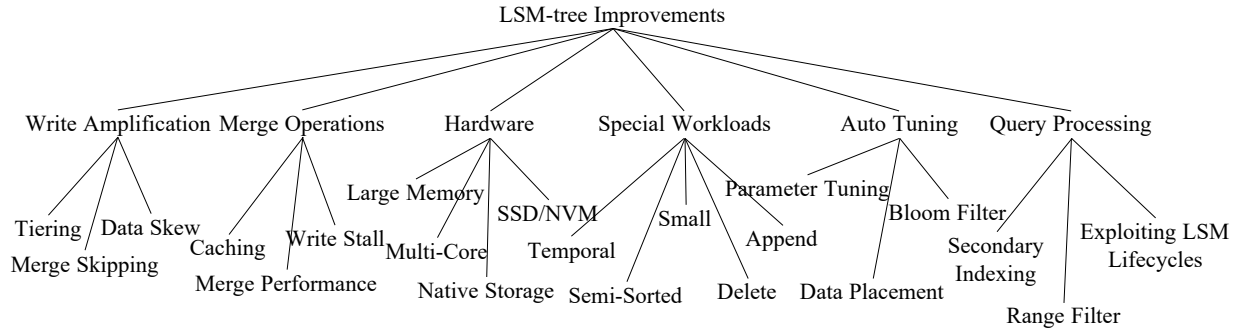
LSM-tree Improvements

Write Amplification
Tiering
Merge Skipping
Data Skew

Merge Operations
Caching
Merge Performance
Write Stall

Hardware
Large Memory
Multi-Core
Native Storage
SSD/NVM

Special Workloads
Temporal
Semi-Sorted
Small
Delete
Append

Auto Tuning
Parameter Tuning
Data Placement
Bloom Filter

Query Processing
Secondary Indexing
Range Filter
Exploiting LSM Lifecycles